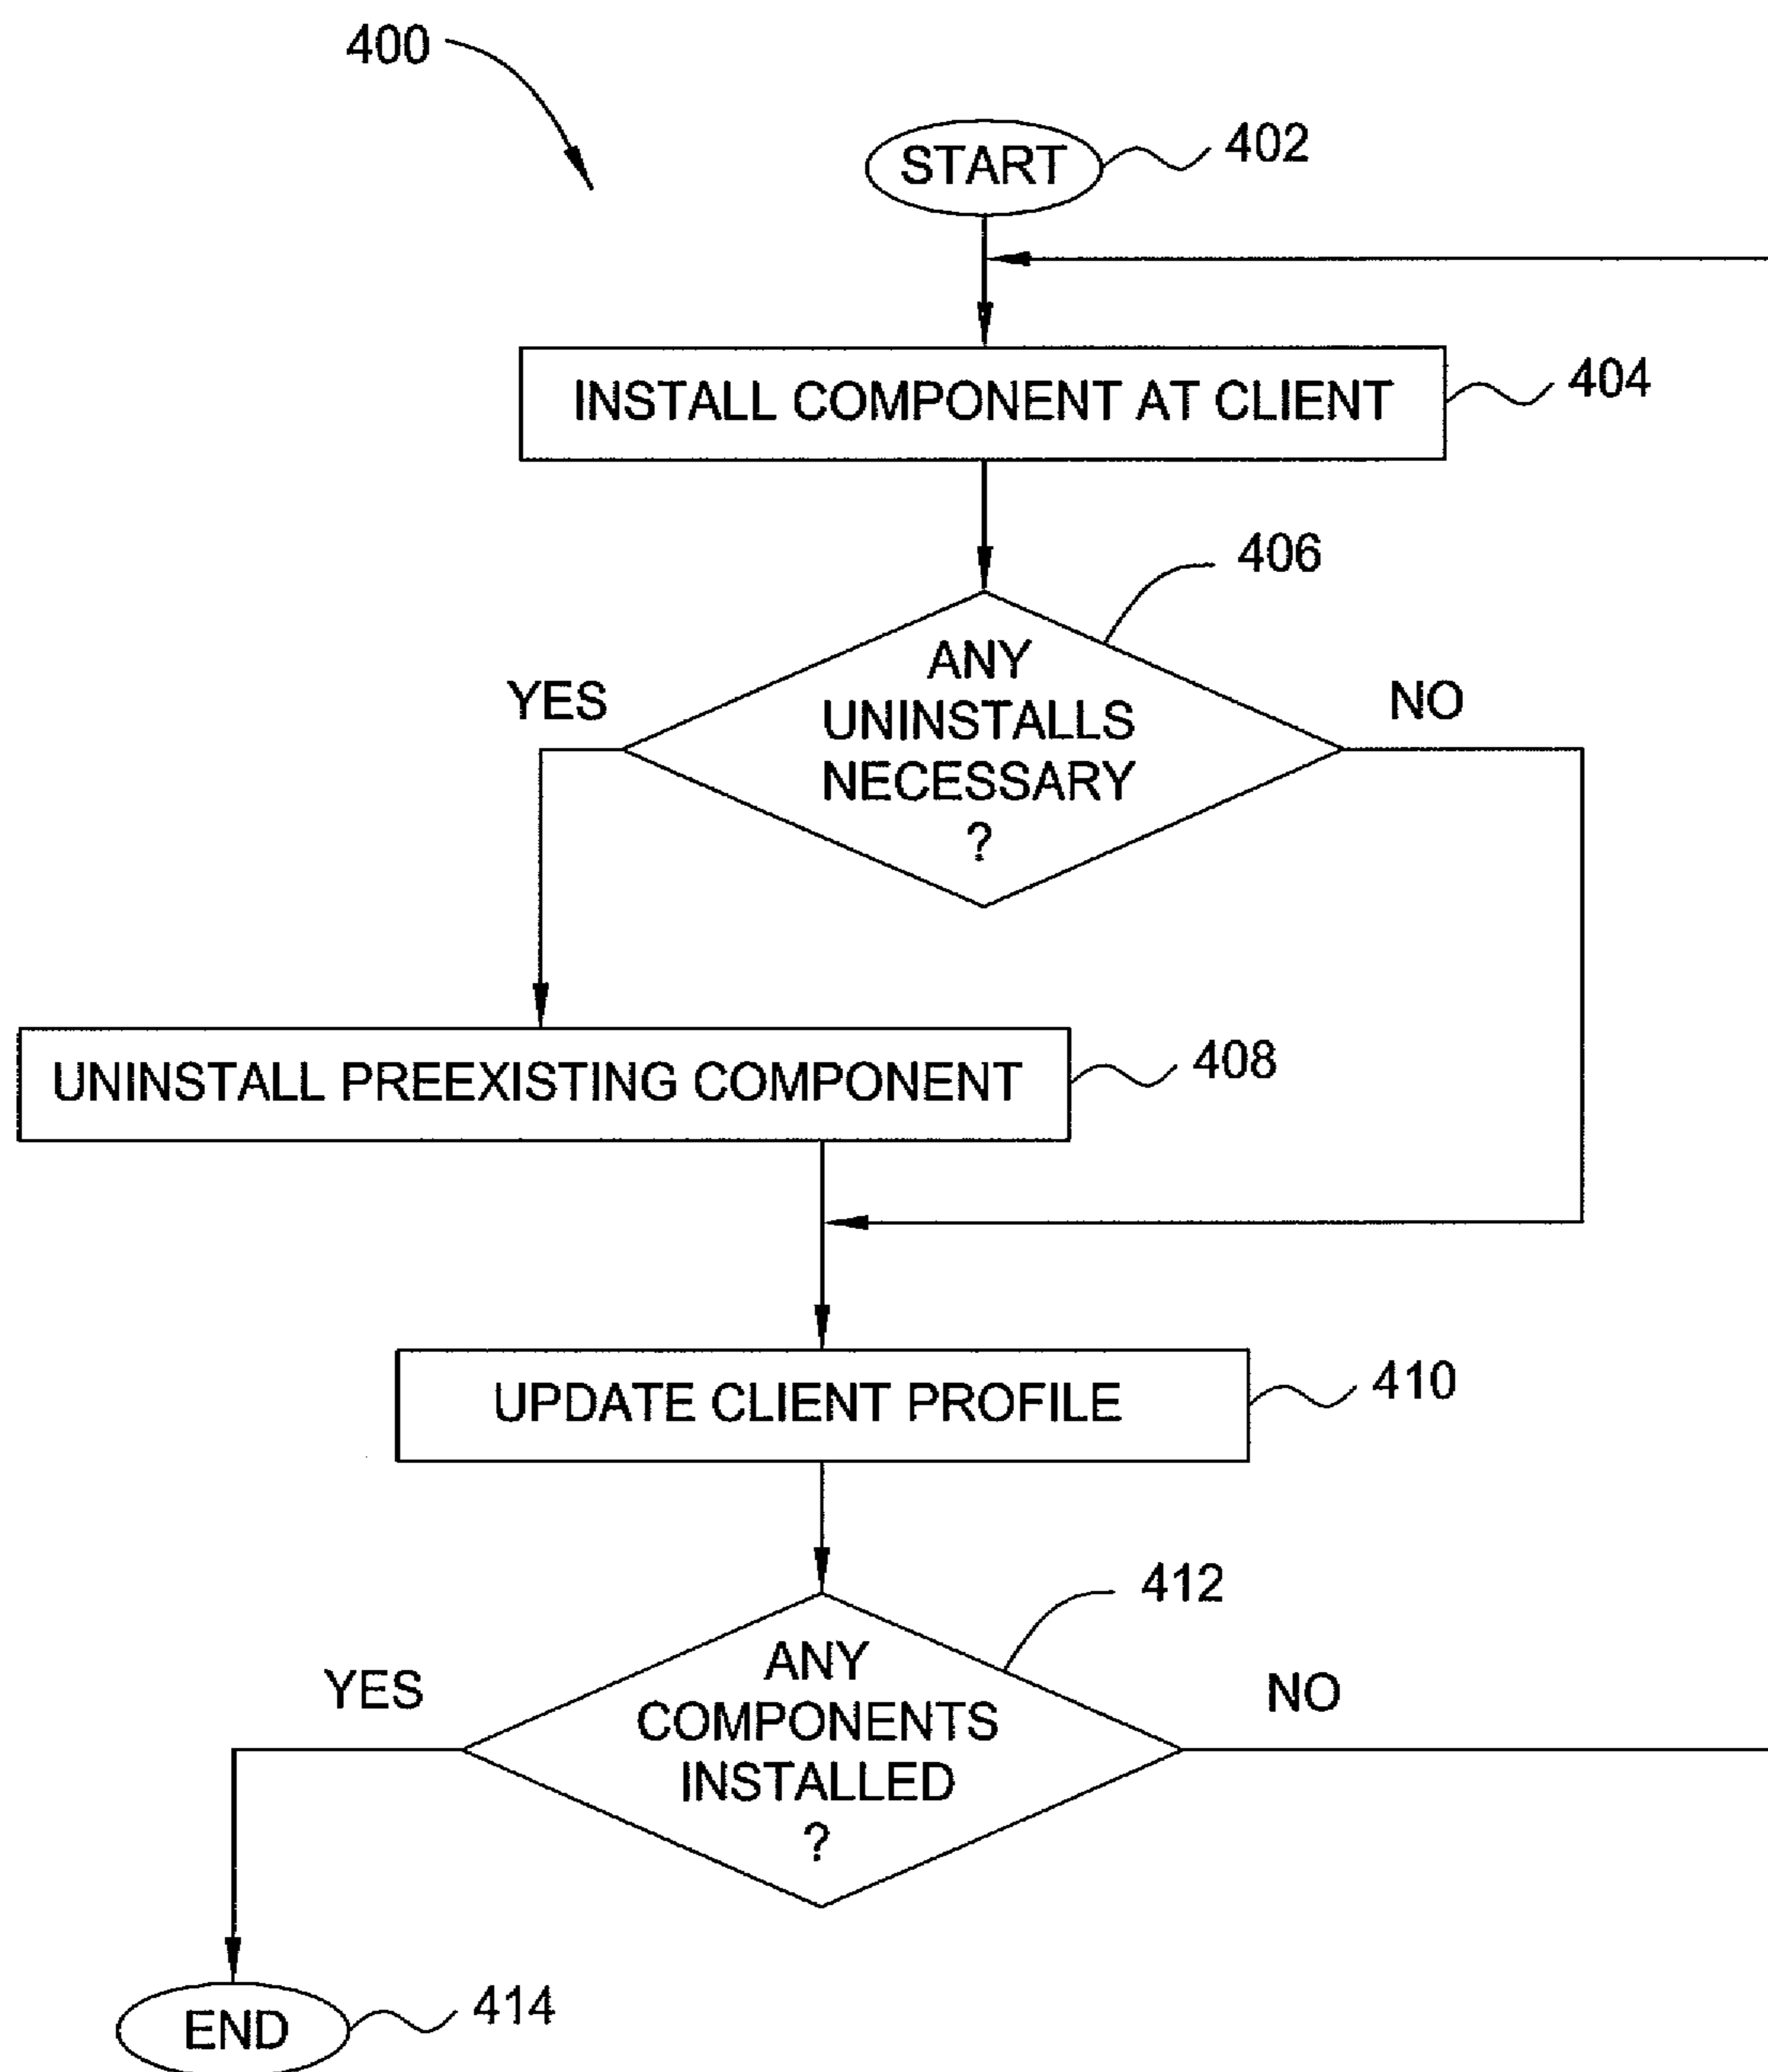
400

START 402

INSTALL COMPONENT AT CLIENT 404

406

YES

ANY UNINSTALLS NECESSARY ?

NO

UNINSTALL PREEXISTING COMPONENT 408

UPDATE CLIENT PROFILE 410

412

YES

ANY COMPONENTS INSTALLED ?

NO

END 414